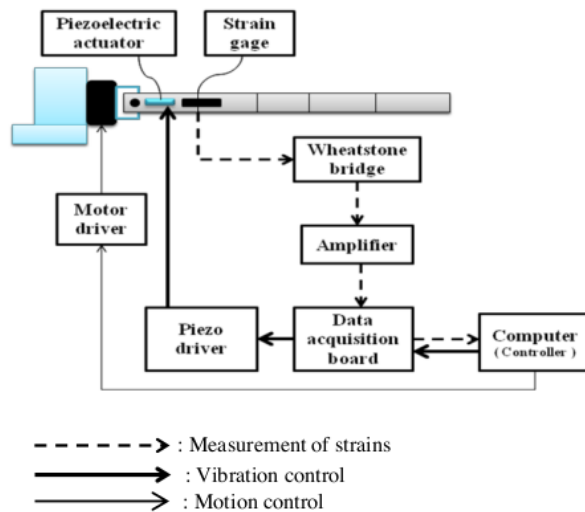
Piezoelectric actuator

Strain gage

Wheatstone bridge

Motor driver

Amplifier

Piezo driver

Data acquisition board

Computer (Controller)

: Measurement of strains

: Vibration control

: Motion control